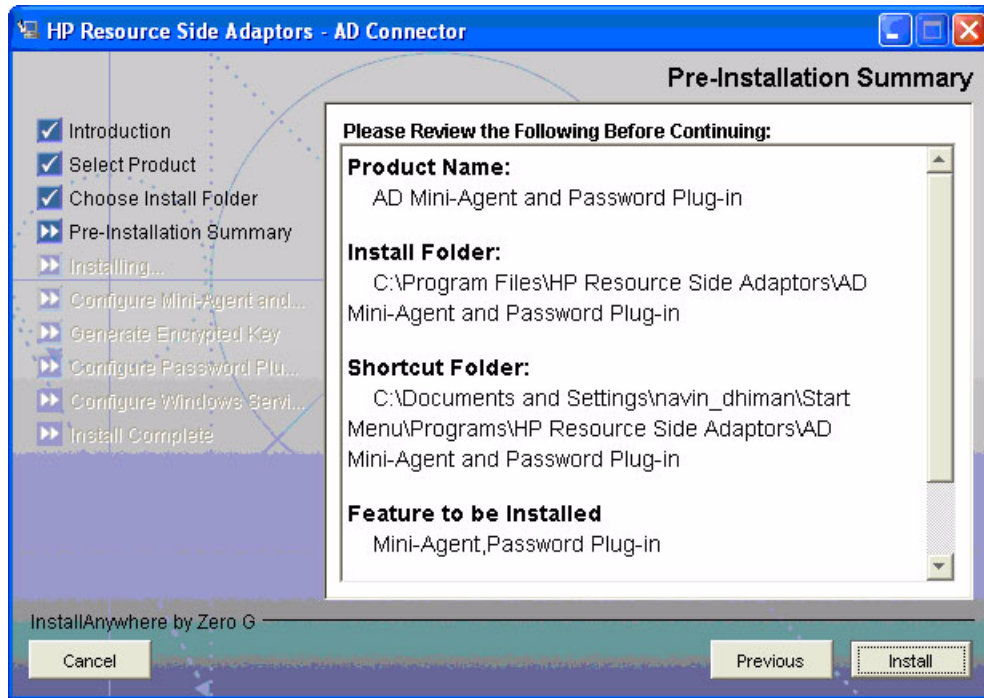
HP Resource Side Adaptors - AD Connector

Pre-Installation Summary

Introduction
Select Product
Choose Install Folder
Pre-Installation Summary
Installing...
Configure Mini-Agent and...
Generate Encrypted Key
Configure Password Plu...
Configure Windows Servi...
Install Complete

Please Review the Following Before Continuing:

Product Name:
AD Mini-Agent and Password Plug-in

Install Folder:
C:\Program Files\HP Resource Side Adaptors\AD Mini-Agent and Password Plug-in

Shortcut Folder:
C:\Documents and Settings\navin_dhiman\Start Menu\Programs\HP Resource Side Adaptors\AD Mini-Agent and Password Plug-in

Feature to be Installed
Mini-Agent,Password Plug-in

InstallAnywhere by Zero G

Cancel

Previous

Install